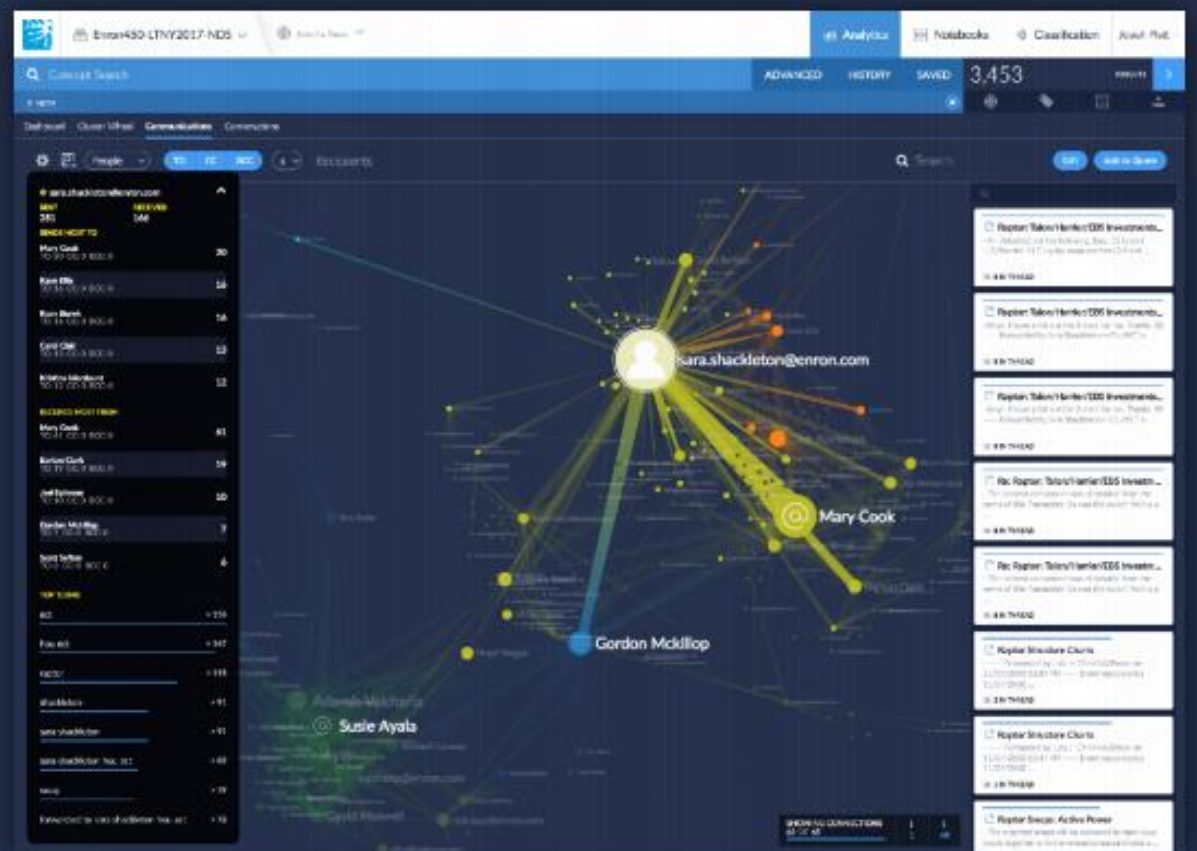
Enron450-LTNY2017-NDS

Analytics

Notebooks

Classification

Concept Search

ADVANCED

HISTORY

SAVED

3,453

Dashboard

Cluster Wheel

Communications

Connections

People

TO

CC

BCC

Recipients

Search

sara.shackleton@enron.com

SENT

RECEIVED

Mary Cook

30

16

16

13

12

Mary Cook

41

19

10

7

6

sara.shackleton@enron.com

Mary Cook

Gordon Mckillop

Susie Ayala

Raptor: Talon/Hawker/EBS Investments

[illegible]

VIEW THREAD

Raptor: Talon/Hawker/EBS Investments

VIEW THREAD

Raptor: Talon/Hawker/EBS Investments

VIEW THREAD

Re: Raptor: Talon/Hawker/EBS Investm...

VIEW THREAD

Re: Raptor: Talon/Hawker/EBS Investm...

VIEW THREAD

Raptor Structure Charts

VIEW THREAD

Raptor Structure Charts

VIEW THREAD

Raptor Swaps: Active Power

SHOWING CONNECTIONS